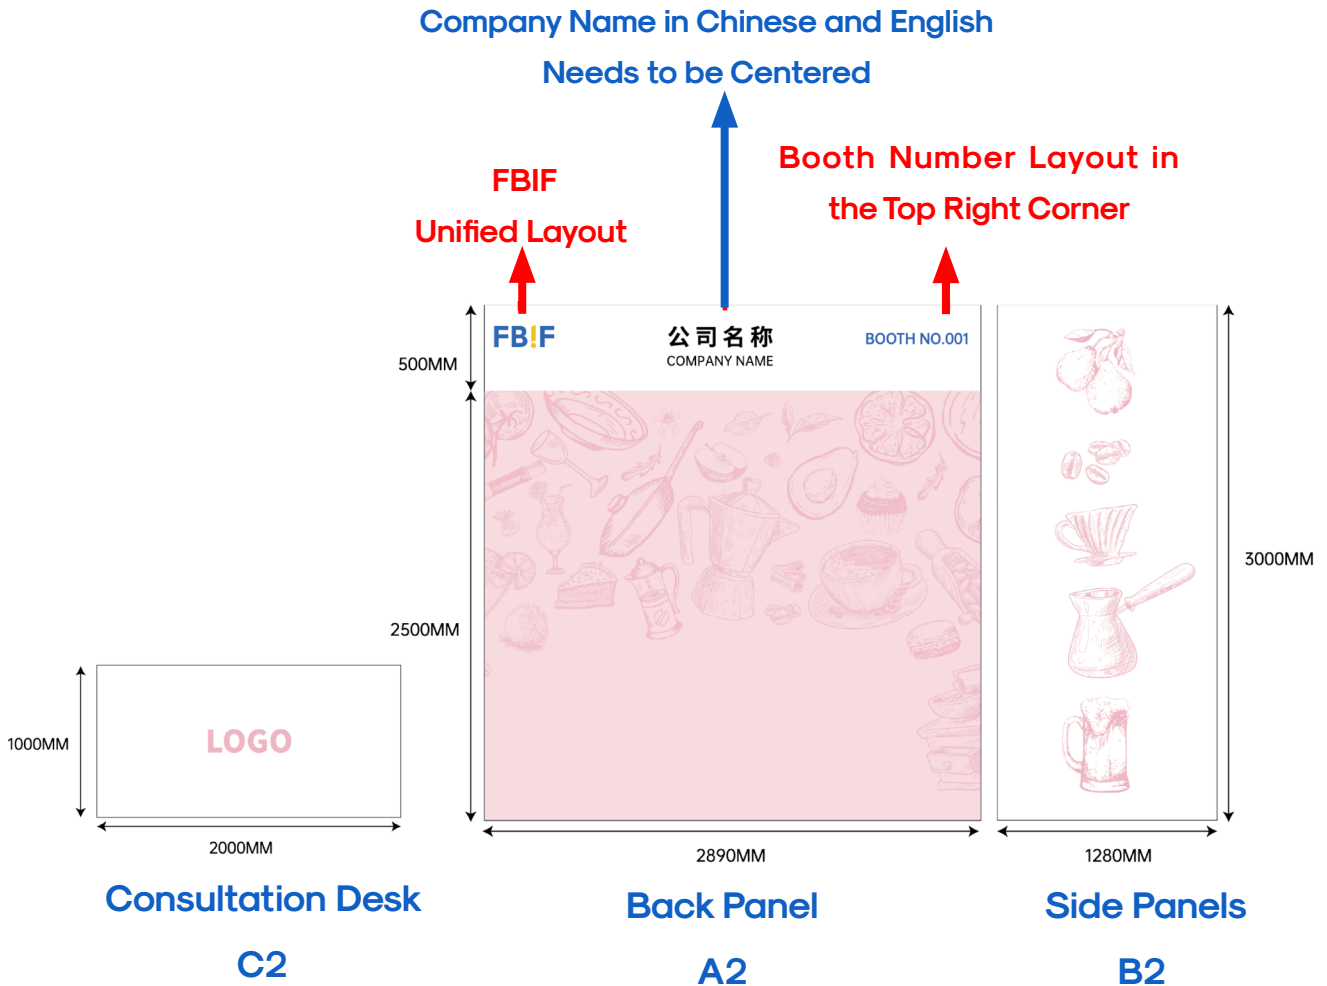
Company Name in Chinese and English
Needs to be Centered

FBIF
Unified Layout

Booth Number Layout in
the Top Right Corner

500MM

FB!F

公司名称
COMPANY NAME

BOOTH NO.001

2500MM

3000MM

1000MM

LOGO

2000MM

2890MM

1280MM

Consultation Desk
C2

Back Panel
A2

Side Panels
B2